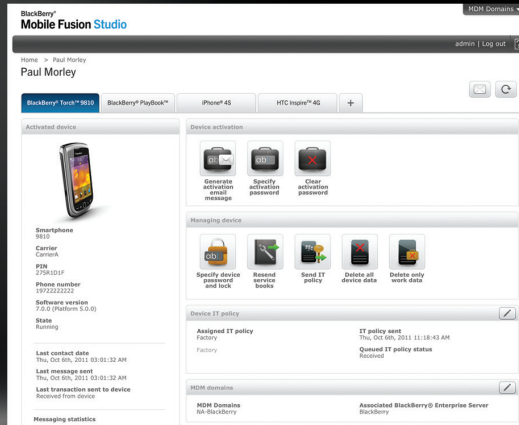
BlackBerry®
Mobile Fusion Studio

MDM Domains

admin | Log out

Home > Paul Morley
Paul Morley

BlackBerry® Torch™ 9810
BlackBerry® PlayBook™
iPhone® 4S
HTC Inspire™ 4G
+

Activated device

Smartphone
9810

Carrier
CarrierA

PIN
275R1D1F

Phone number
19722222222

Software version
7.0.0 (Platform 5.0.0)

State
Running

Last contact date
Thu, Oct 6th, 2011 03:01:32 AM

Last message sent
Thu, Oct 6th, 2011 03:01:32 AM

Last transaction sent to device
Received from device

Messaging statistics

Device activation

Generate activation email message
Specify activation password
Clear activation password

Managing device

Specify device password and lock
Resend service books
Send IT policy
Delete all device data
Delete only work data

Device IT policy

Assigned IT policy
Factory

Factory

IT policy sent
Thu, Oct 6th, 2011 11:18:43 AM

Queued IT policy status
Received

MDM domains

MDM Domains
NA-BlackBerry

Associated BlackBerry® Enterprise Server
BlackBerry